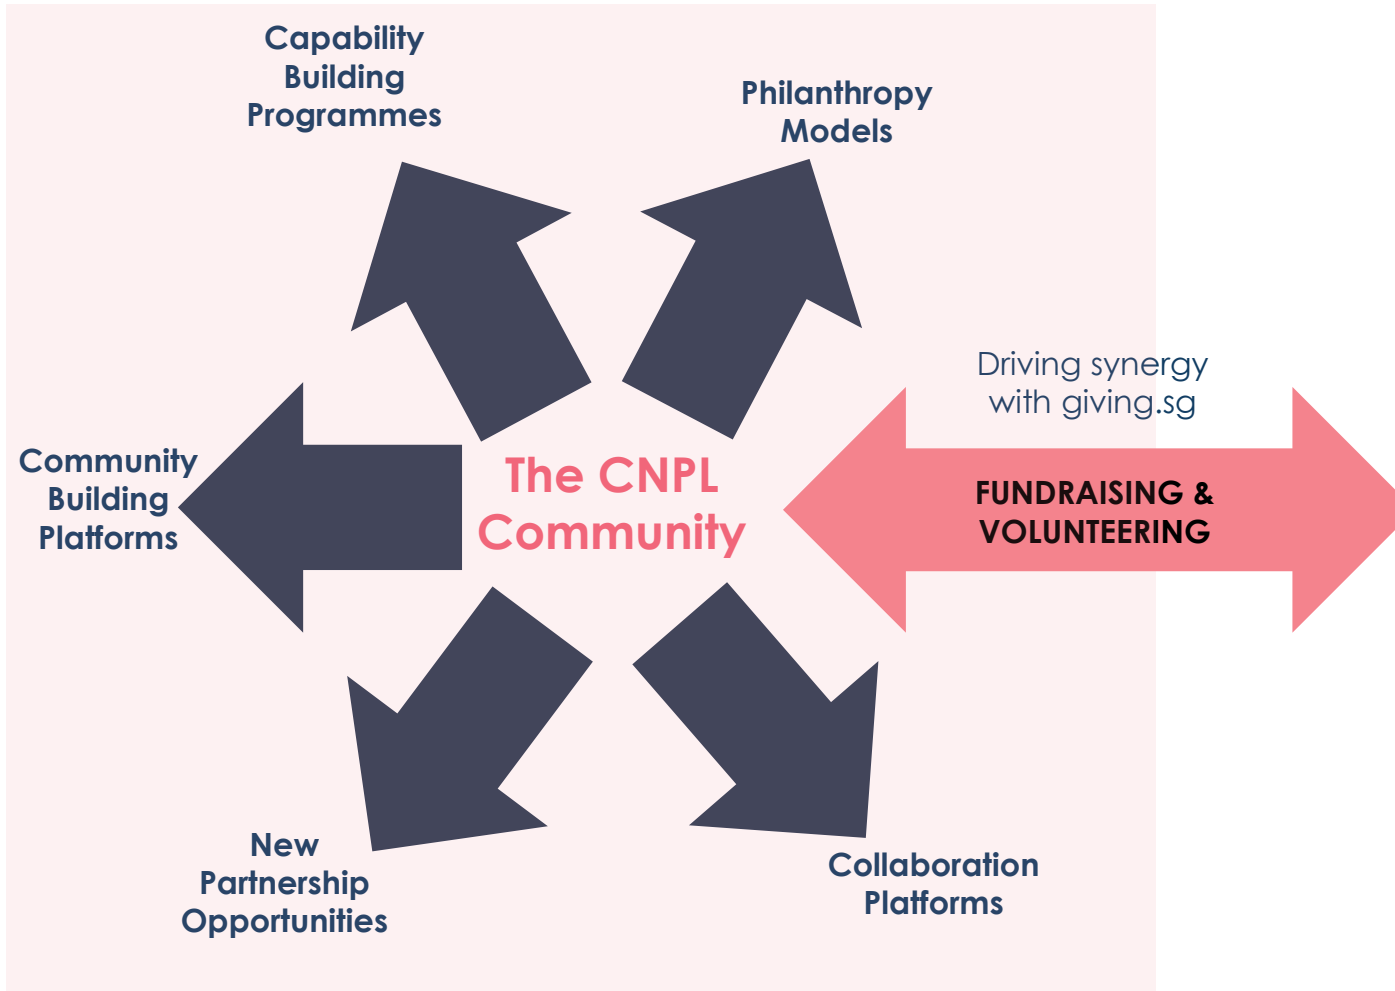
Capability Building Programmes

Philanthropy Models

Driving synergy with giving.sg

Community Building Platforms

The CNPL Community

FUNDRAISING & VOLUNTEERING

New Partnership Opportunities

Collaboration Platforms